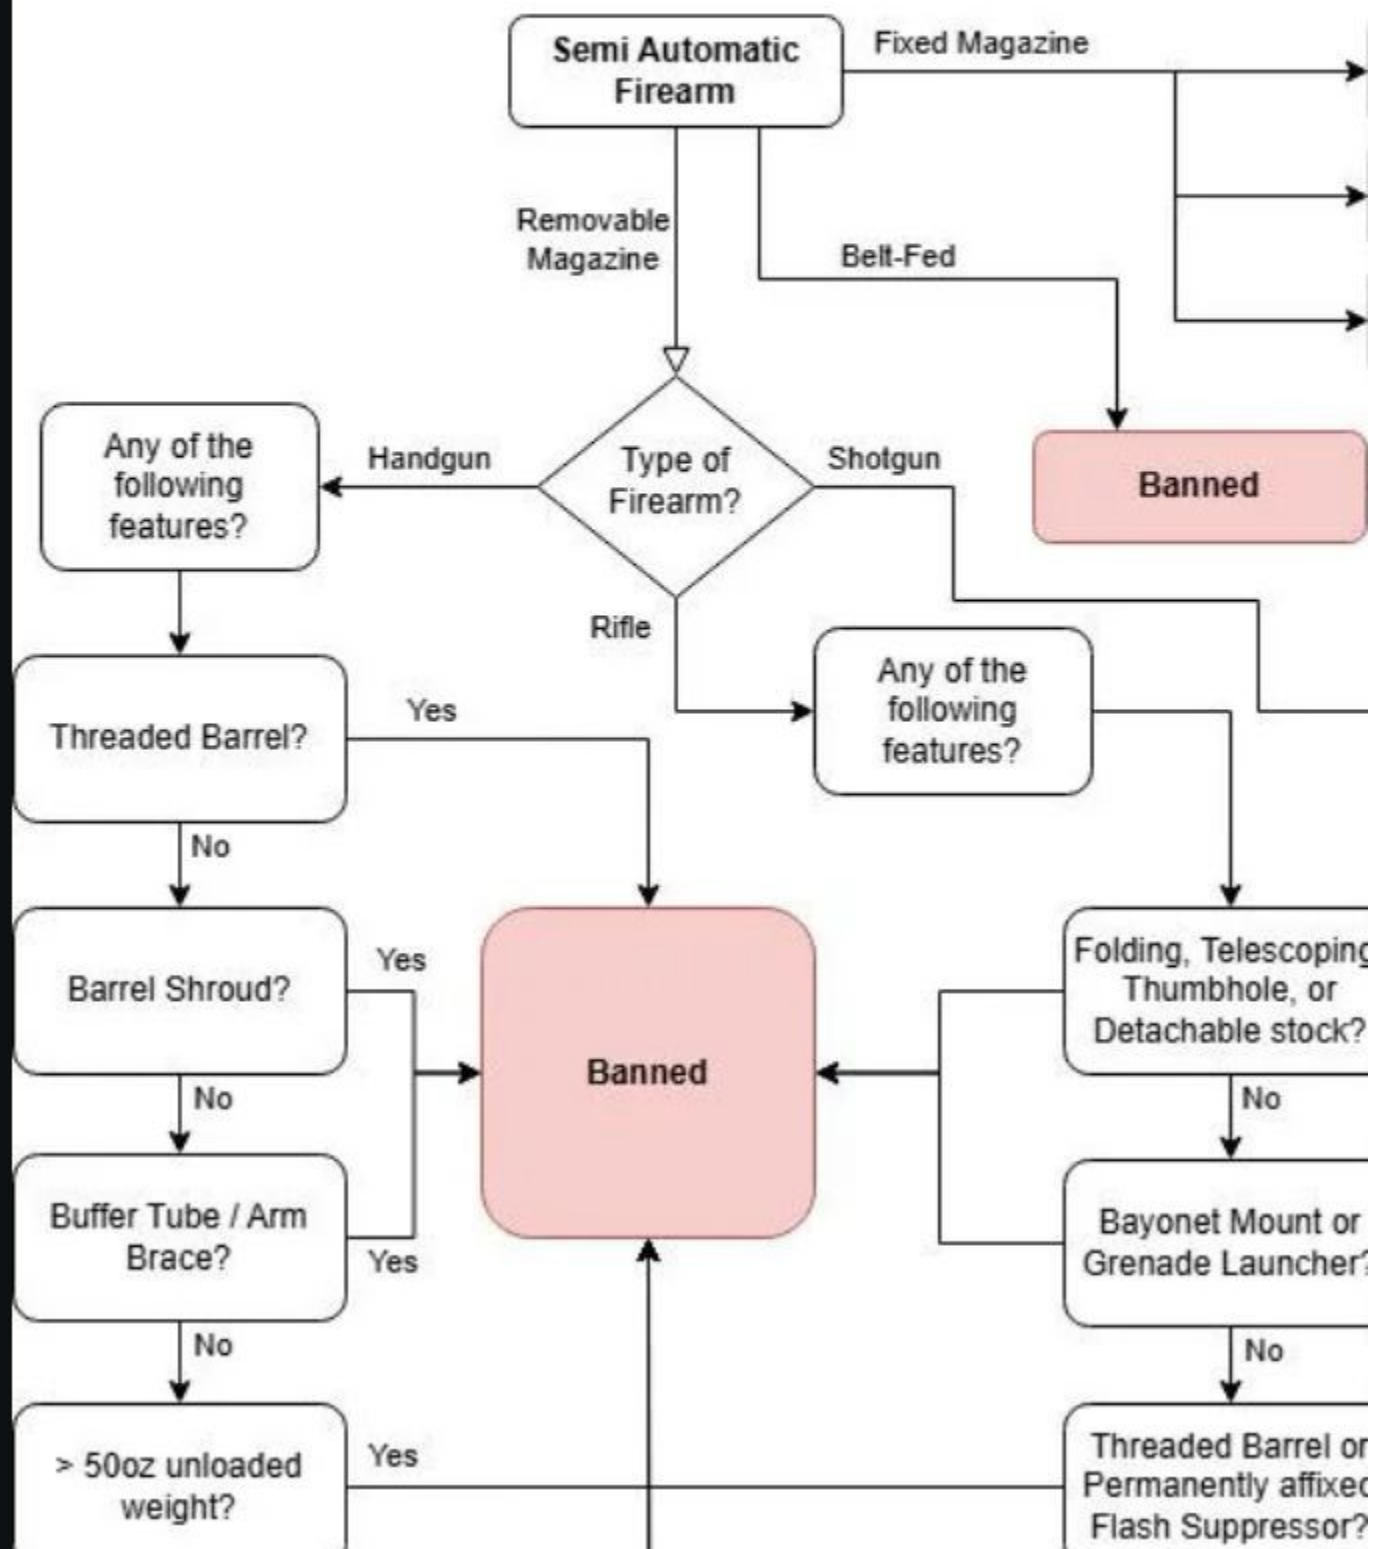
Semi Automatic Firearm

Fixed Magazine

Removable Magazine

Belt-Fed

Banned

Any of the following features?

Handgun

Type of Firearm?

Shotgun

Rifle

Any of the following features?

Threaded Barrel?

Yes

No

Barrel Shroud?

Yes

Banned

Folding, Telescoping Thumbhole, or Detachable stock?

No

No

Buffer Tube / Arm Brace?

Yes

Bayonet Mount or Grenade Launcher?

No

No

> 50oz unloaded weight?

Yes

Threaded Barrel or Permanently affixed Flash Suppressor?